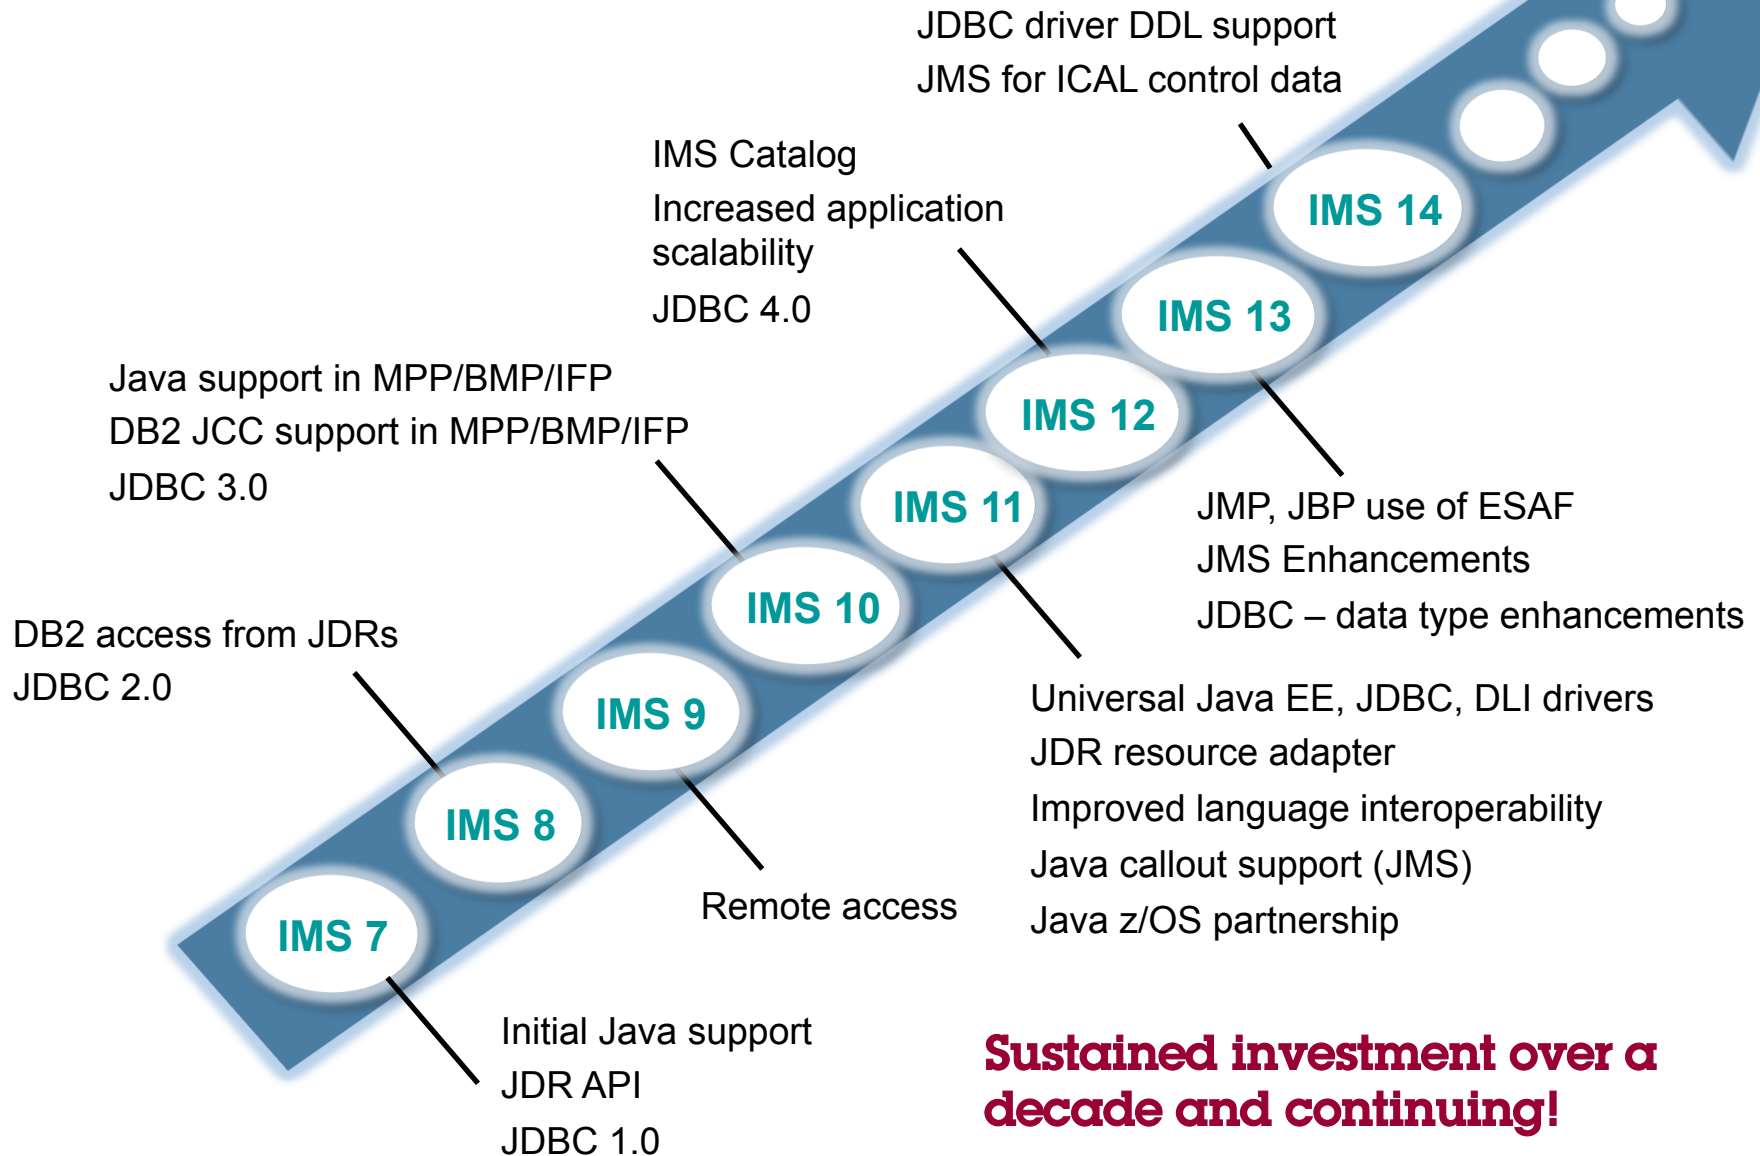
JDBC driver DDL support
JMS for ICAL control data

IMS Catalog
Increased application scalability
JDBC 4.0

Java support in MPP/BMP/IFP
DB2 JCC support in MPP/BMP/IFP
JDBC 3.0

DB2 access from JDRs
JDBC 2.0

IMS 14

IMS 13

IMS 12

IMS 11

IMS 10

IMS 9

IMS 8

IMS 7

JMP, JBP use of ESAF
JMS Enhancements
JDBC – data type enhancements

Universal Java EE, JDBC, DLI drivers
JDR resource adapter
Improved language interoperability
Java callout support (JMS)
Java z/OS partnership

Remote access

Initial Java support
JDR API
JDBC 1.0

Sustained investment over a decade and continuing!